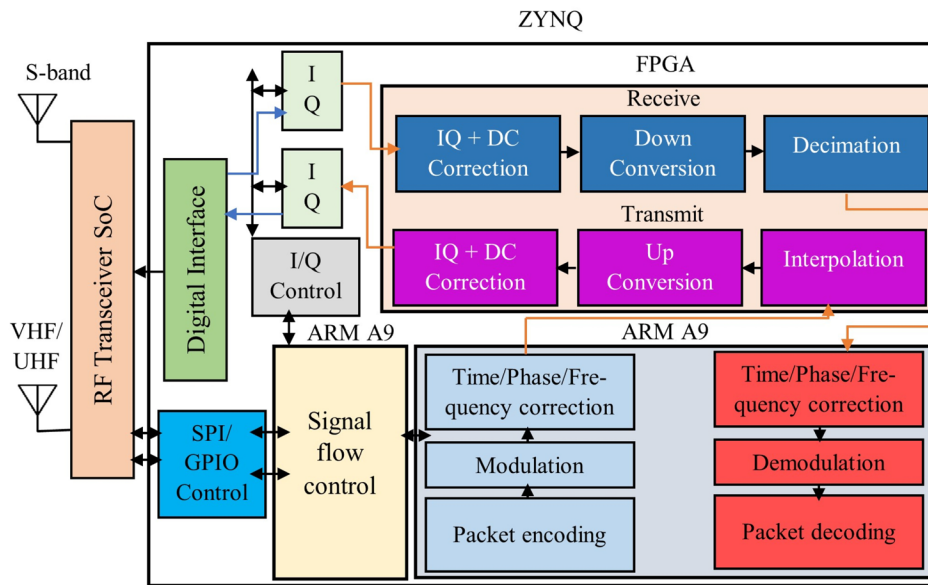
ZYNQ

S-band

VHF/ UHF

RF Transceiver SoC

Digital Interface

I Q

I Q

I/Q Control

SPI/ GPIO Control

FPGA

Receive

IQ + DC Correction

Down Conversion

Decimation

Transmit

IQ + DC Correction

Up Conversion

Interpolation

ARM A9

Signal flow control

ARM A9

Time/Phase/Frequency correction

Modulation

Packet encoding

Time/Phase/Frequency correction

Demodulation

Packet decoding